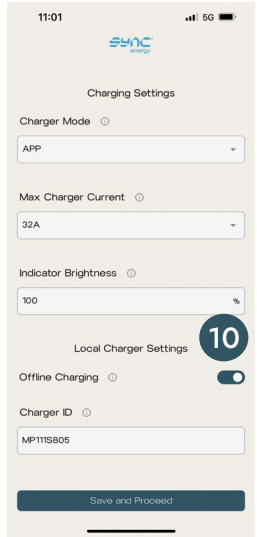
11:01

5G

sync energy

Charging Settings

Charger Mode ⓘ

APP

Max Charger Current ⓘ

32A

Indicator Brightness ⓘ

100

%

10

Local Charger Settings

Offline Charging ⓘ

Charger ID ⓘ

MP111S805

Save and Proceed